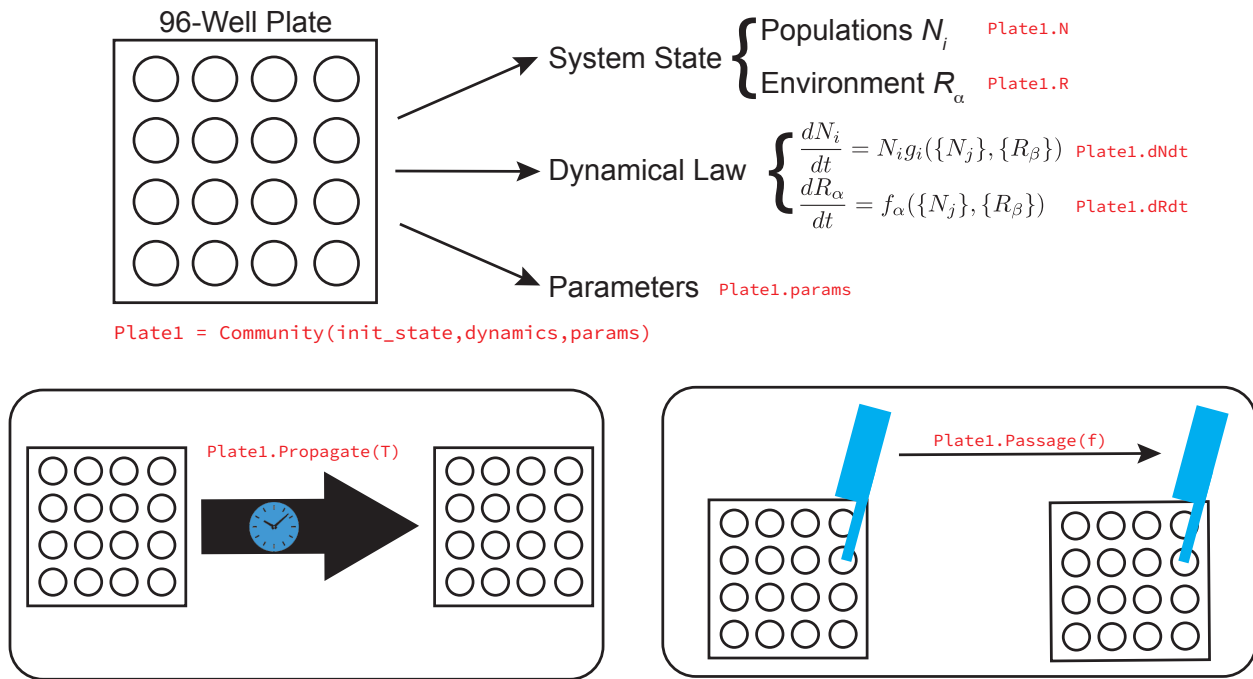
96-Well Plate

System State
Populations $N_i$ Plate1.N
Environment $R_\alpha$ Plate1.R

Dynamical Law
$\frac{dN_i}{dt} = N_i g_i(\{N_j\}, \{R_\beta\})$ Plate1.dNdt
$\frac{dR_\alpha}{dt} = f_\alpha(\{N_j\}, \{R_\beta\})$ Plate1.dRdt

Parameters Plate1.params

Plate1 = Community(init_state,dynamics,params)

Plate1.Propagate(T)

Plate1.Passage(f)